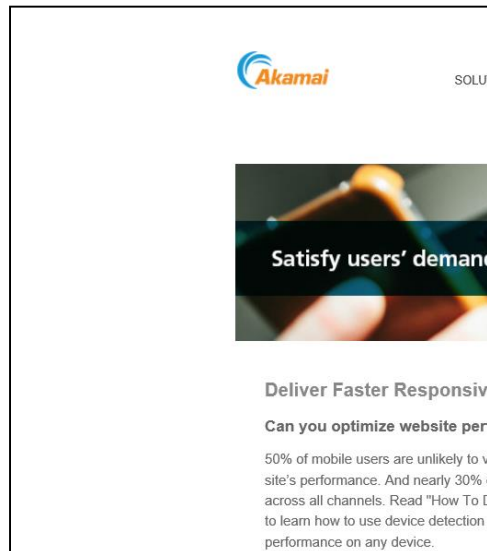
Akamai

SOLU

Satisfy users' demand

Deliver Faster Responsiv

Can you optimize website per

50% of mobile users are unlikely to v site's performance. And nearly 30% across all channels. Read "How To D to learn how to use device detection performance on any device.